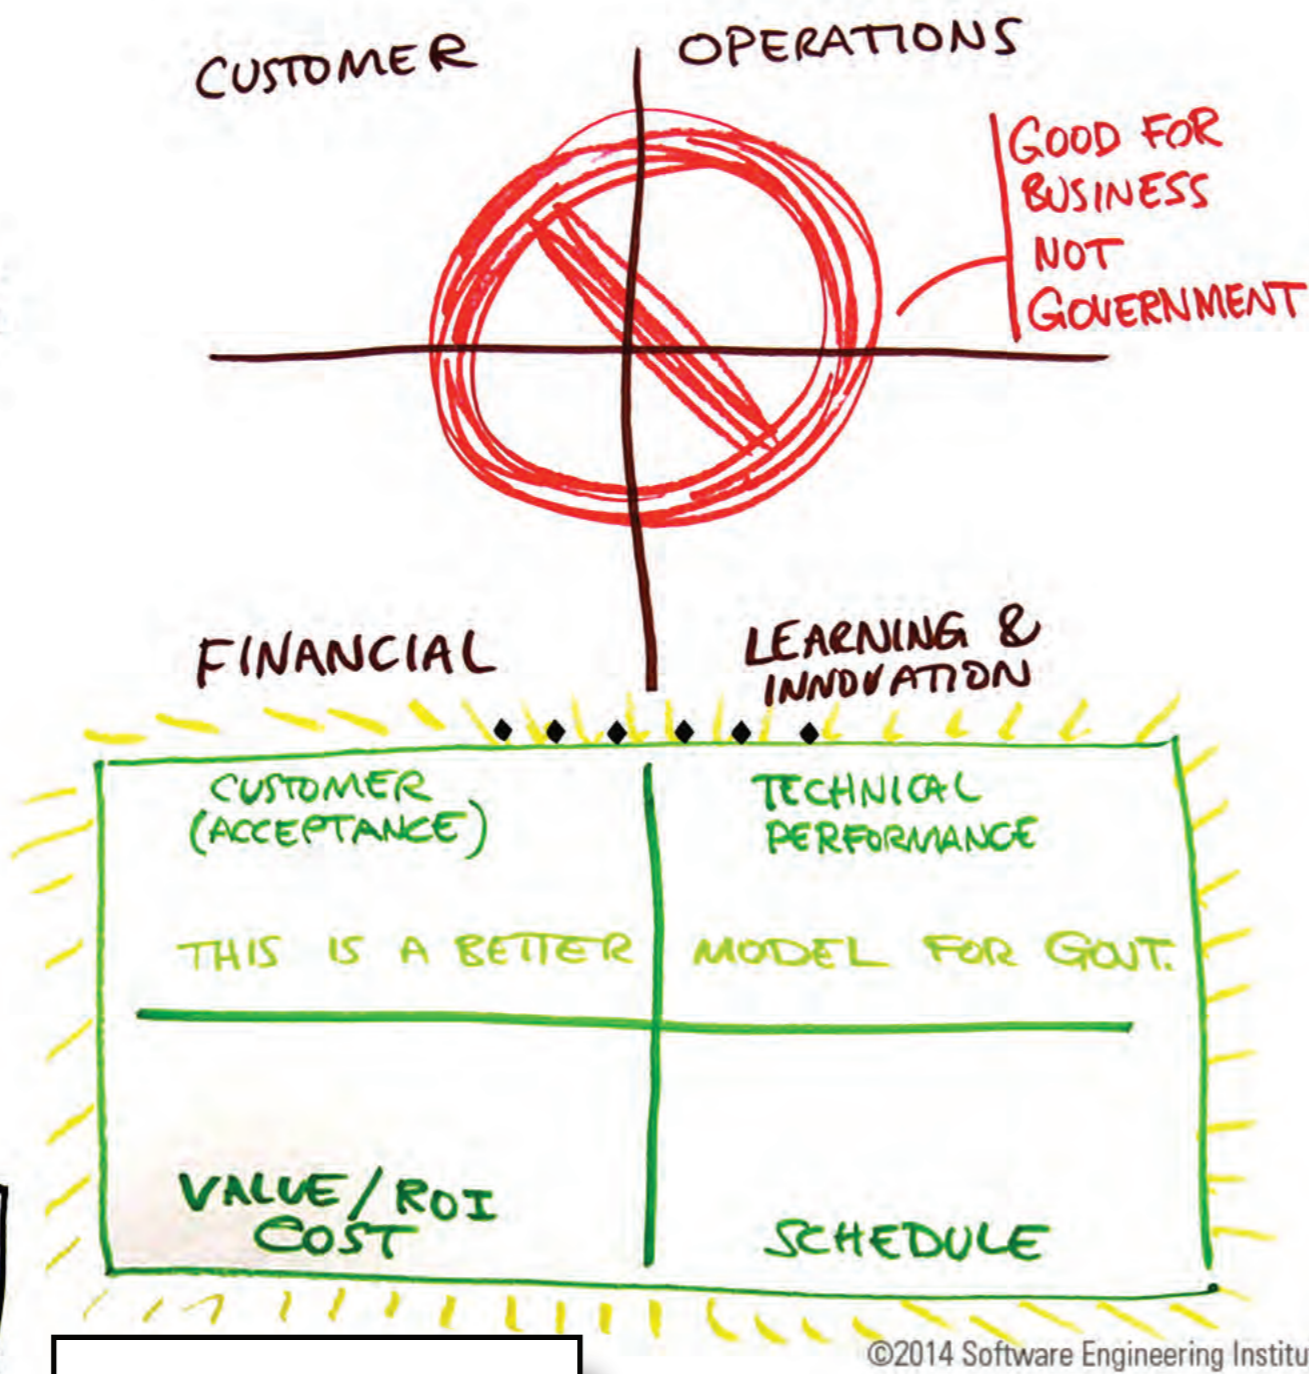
CUSTOMER

OPERATIONS

GOOD FOR BUSINESS NOT GOVERNMENT

FINANCIAL

LEARNING & INNOVATION

CUSTOMER (ACCEPTANCE)

TECHNICAL PERFORMANCE

THIS IS A BETTER MODEL FOR GOVT.

VALUE/ROI COST

SCHEDULE

©2014 Software Engineering Institu